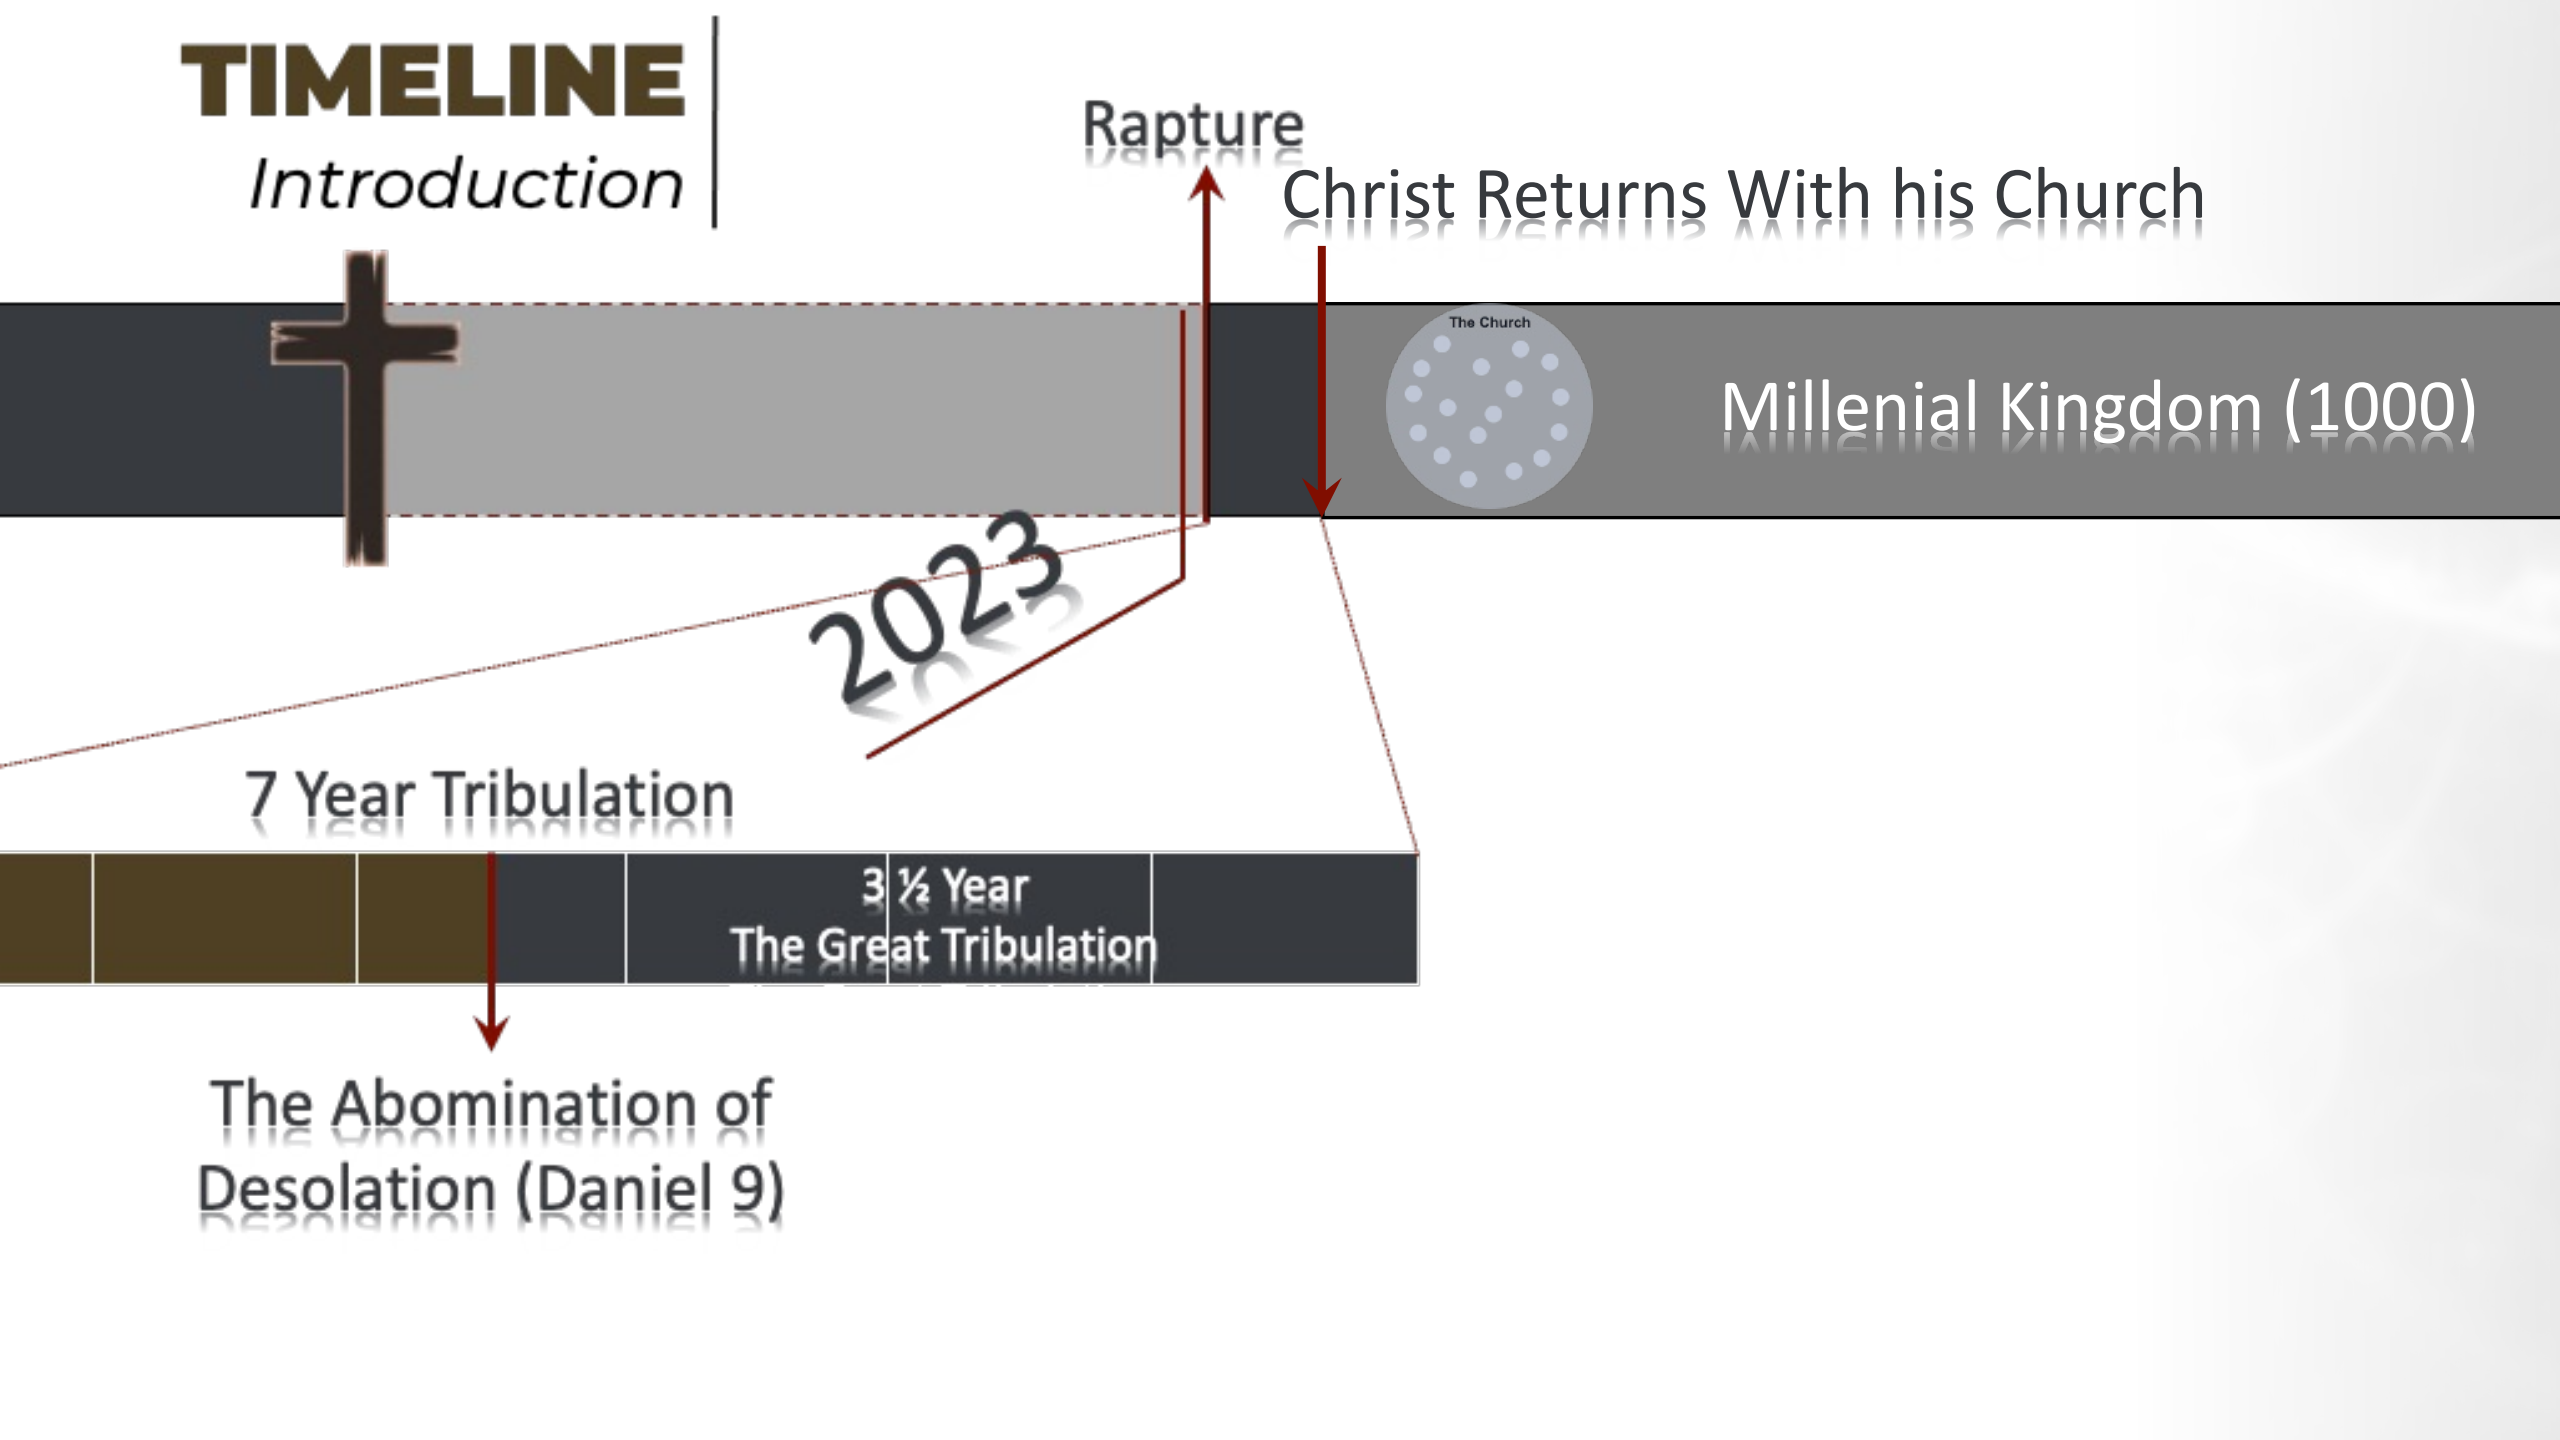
TIMELINE
Introduction

Rapture

Christ Returns With his Church

The Church

Millenial Kingdom (1000)

2023

7 Year Tribulation

3 ½ Year
The Great Tribulation

The Abomination of Desolation (Daniel 9)